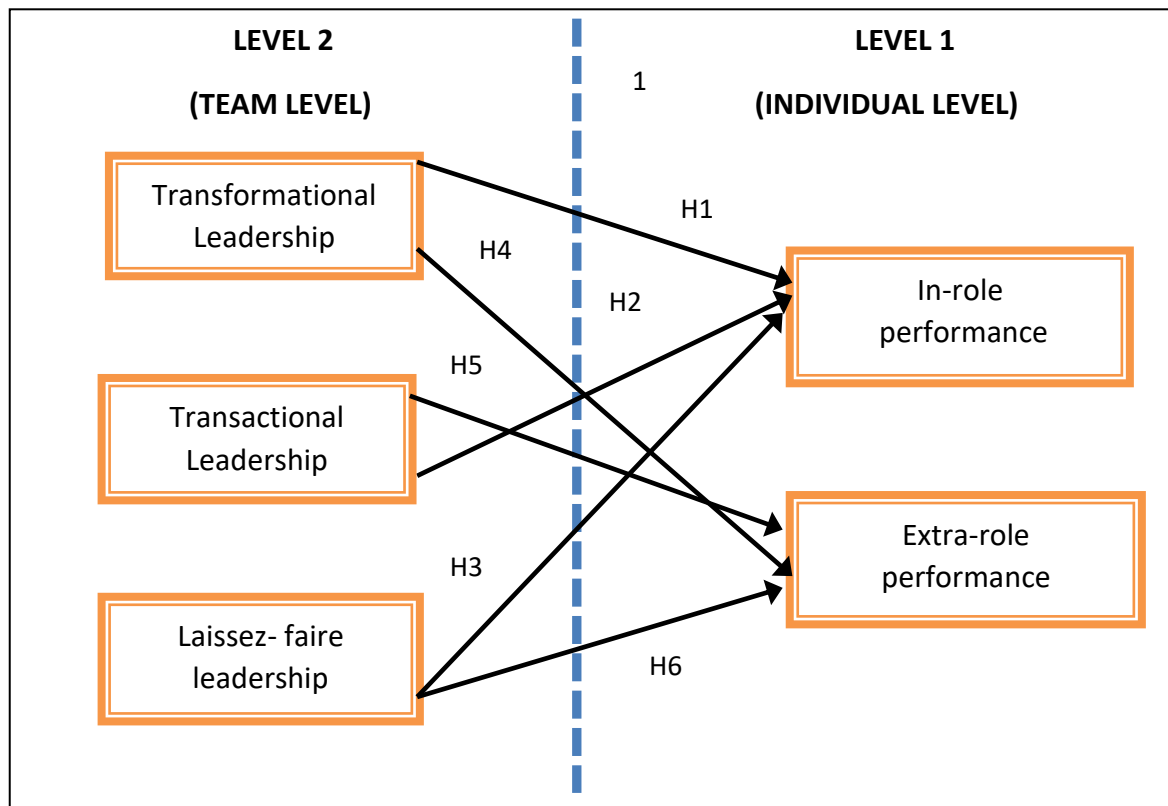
LEVEL 2

(TEAM LEVEL)

1

LEVEL 1

(INDIVIDUAL LEVEL)

Transformational Leadership

H1

H4

H2

In-role performance

H5

Transactional Leadership

Extra-role performance

H3

Laissez- faire leadership

H6